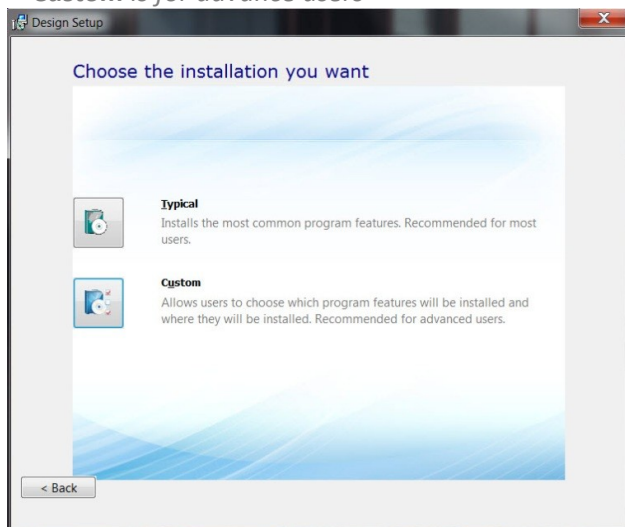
Custom is for advance users

Design Setup

Choose the installation you want

Typical
Installs the most common program features. Recommended for most users.

Custom
Allows users to choose which program features will be installed and where they will be installed. Recommended for advanced users.

< Back